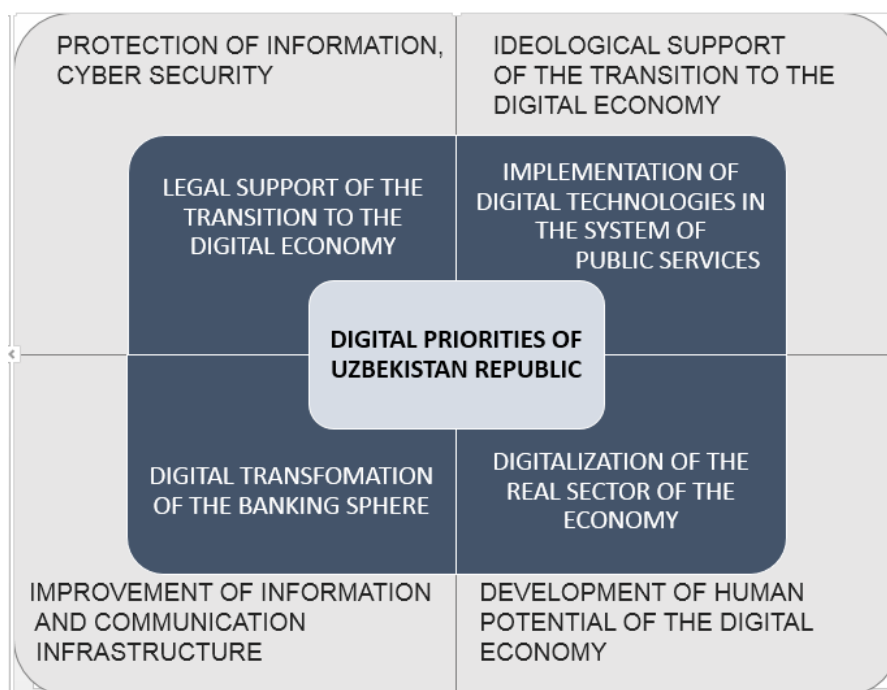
PROTECTION OF INFORMATION, CYBER SECURITY

IDEOLOGICAL SUPPORT OF THE TRANSITION TO THE DIGITAL ECONOMY

LEGAL SUPPORT OF THE TRANSITION TO THE DIGITAL ECONOMY

IMPLEMENTATION OF DIGITAL TECHNOLOGIES IN THE SYSTEM OF PUBLIC SERVICES

DIGITAL PRIORITIES OF UZBEKISTAN REPUBLIC

DIGITAL TRANSFOMATION OF THE BANKING SPHERE

DIGITALIZATION OF THE REAL SECTOR OF THE ECONOMY

IMPROVEMENT OF INFORMATION AND COMMUNICATION INFRASTRUCTURE

DEVELOPMENT OF HUMAN POTENTIAL OF THE DIGITAL ECONOMY